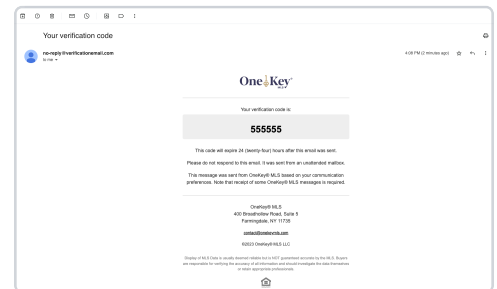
Your verification code

no-reply@verificationemail.com
to me

4:09 PM (2 minutes ago)

OneKey MLS

Your verification code is:

555555

This code will expire 24 (twenty-four) hours after this email was sent.

Please do not respond to this email. It was sent from an unattended mailbox.

This message was sent from OneKey® MLS based on your communication preferences. Note that receipt of some OneKey® MLS messages is required.

OneKey® MLS
400 Broadhollow Road, Suite 5
Farmingdale, NY 11735

contact@onekeymls.com

©2023 OneKey® MLS LLC

Display of MLS Data is usually deemed reliable but is NOT guaranteed accurate by the MLS. Buyers are responsible for verifying the accuracy of all information and should investigate the data themselves or retain appropriate professionals.